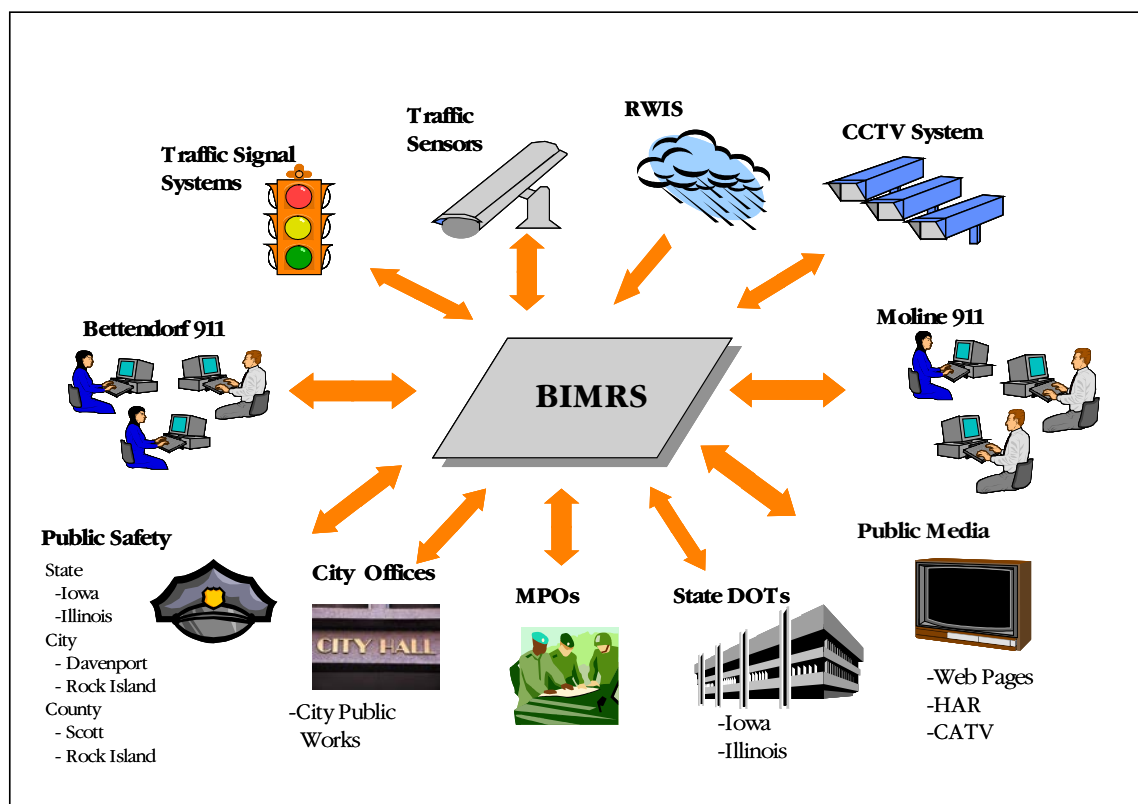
Traffic Sensors

RWIS

CCTV System

Traffic Signal Systems

Bettendorf 911

Moline 911

BIMRS

Public Safety

State
-Iowa
-Illinois
City
- Davenport
- Rock Island
County
- Scott
- Rock Island

City Offices

CITY HALL

-City Public Works

MPOs

State DOTs

-Iowa
-Illinois

Public Media

-Web Pages
-HAR
-CATV